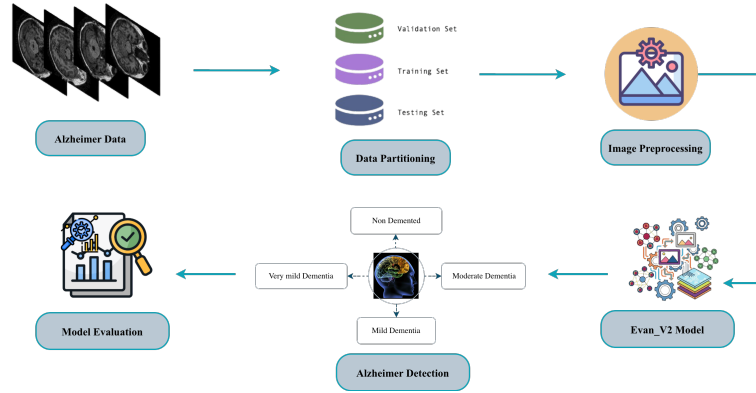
Validation Set

Training Set

Testing Set

Alzheimer Data

Data Partitioning

Image Preprocessing

Non Demented

Very mild Dementia

Moderate Dementia

Mild Dementia

Model Evaluation

Alzheimer Detection

Evan_V2 Model